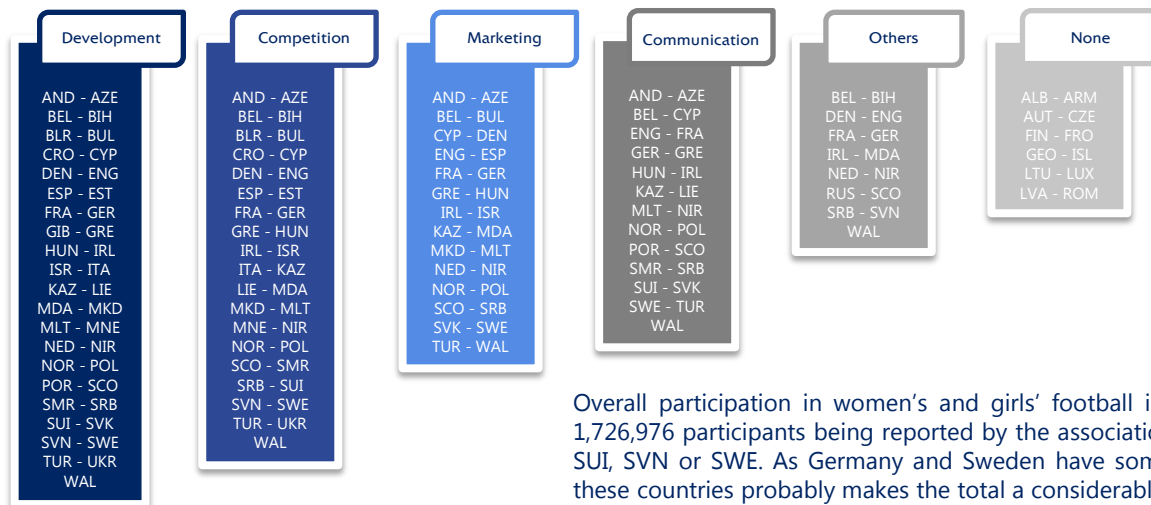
Development

AND - AZE
BEL - BIH
BLR - BUL
CRO - CYP
DEN - ENG
ESP - EST
FRA - GER
GIB - GRE
HUN - IRL
ISR - ITA
KAZ - LIE
MDA - MKD
MLT - MNE
NED - NIR
NOR - POL
POR - SCO
SMR - SRB
SUI - SVK
SVN - SWE
TUR - UKR
WAL

Competition

AND - AZE
BEL - BIH
BLR - BUL
CRO - CYP
DEN - ENG
ESP - EST
FRA - GER
GRE - HUN
IRL - ISR
ITA - KAZ
LIE - MDA
MKD - MLT
MNE - NIR
NOR - POL
SCO - SMR
SRB - SUI
SVN - SWE
TUR - UKR
WAL

Marketing

AND - AZE
BEL - BUL
CYP - DEN
ENG - ESP
FRA - GER
GRE - HUN
IRL - ISR
KAZ - MDA
MKD - MLT
NED - NIR
NOR - POL
SCO - SRB
SVK - SWE
TUR - WAL

Communication

AND - AZE
BEL - CYP
ENG - FRA
GER - GRE
HUN - IRL
KAZ - LIE
MLT - NIR
NOR - POL
POR - SCO
SMR - SRB
SUI - SVK
SWE - TUR
WAL

Others

BEL - BIH
DEN - ENG
FRA - GER
IRL - MDA
NED - NIR
RUS - SCO
SRB - SVN
WAL

None

ALB - ARM
AUT - CZE
FIN - FRO
GEO - ISL
LTU - LUX
LVA - ROM

Overall participation in women's and girls' football i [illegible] 1,726,976 participants being reported by the associatio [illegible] SUI, SVN or SWE. As Germany and Sweden have som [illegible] these countries probably makes the total a considerabl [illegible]